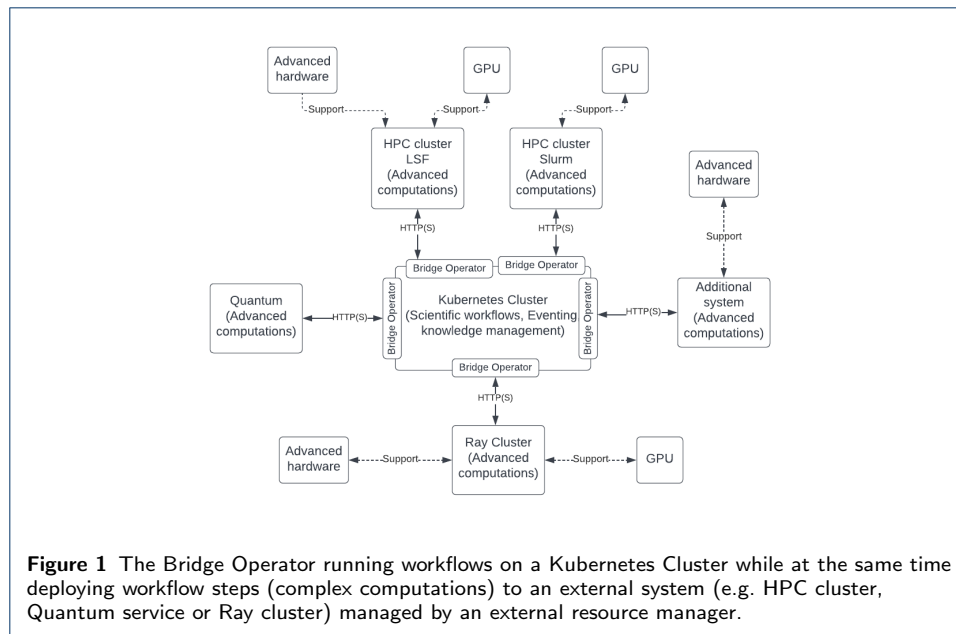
Advanced hardware

GPU

GPU

Support

Support

Support

HPC cluster LSF (Advanced computations)

HPC cluster Slurm (Advanced computations)

Advanced hardware

HTTP(S)

HTTP(S)

Support

Bridge Operator

Bridge Operator

Quantum (Advanced computations)

HTTP(S)

Bridge Operator

Kubernetes Cluster (Scientific workflows, Eventing knowledge management)

Bridge Operator

HTTP(S)

Additional system (Advanced computations)

Bridge Operator

HTTP(S)

Advanced hardware

Support

Ray Cluster (Advanced computations)

Support

GPU

**Figure 1** The Bridge Operator running workflows on a Kubernetes Cluster while at the same time deploying workflow steps (complex computations) to an external system (e.g. HPC cluster, Quantum service or Ray cluster) managed by an external resource manager.